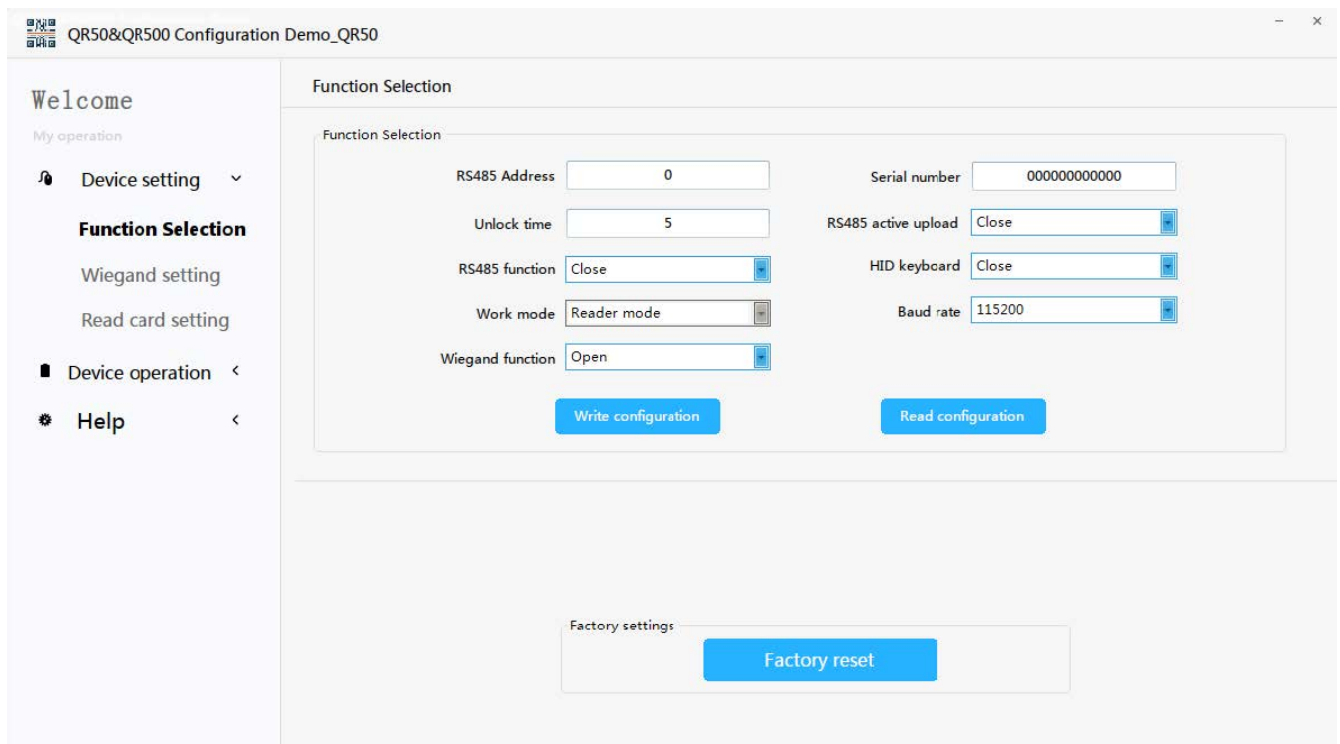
QR50&QR500 Configuration Demo_QR50

- ×

Welcome

My operation

Device setting

Function Selection

Wiegand setting

Read card setting

Device operation

Help

Function Selection

Function Selection

RS485 Address 0

Unlock time 5

RS485 function Close

Work mode Reader mode

Wiegand function Open

Serial number 000000000000

RS485 active upload Close

HID keybcard Close

Baud rate 115200

Write configuration

Read configuration

Factory settings

Factory reset